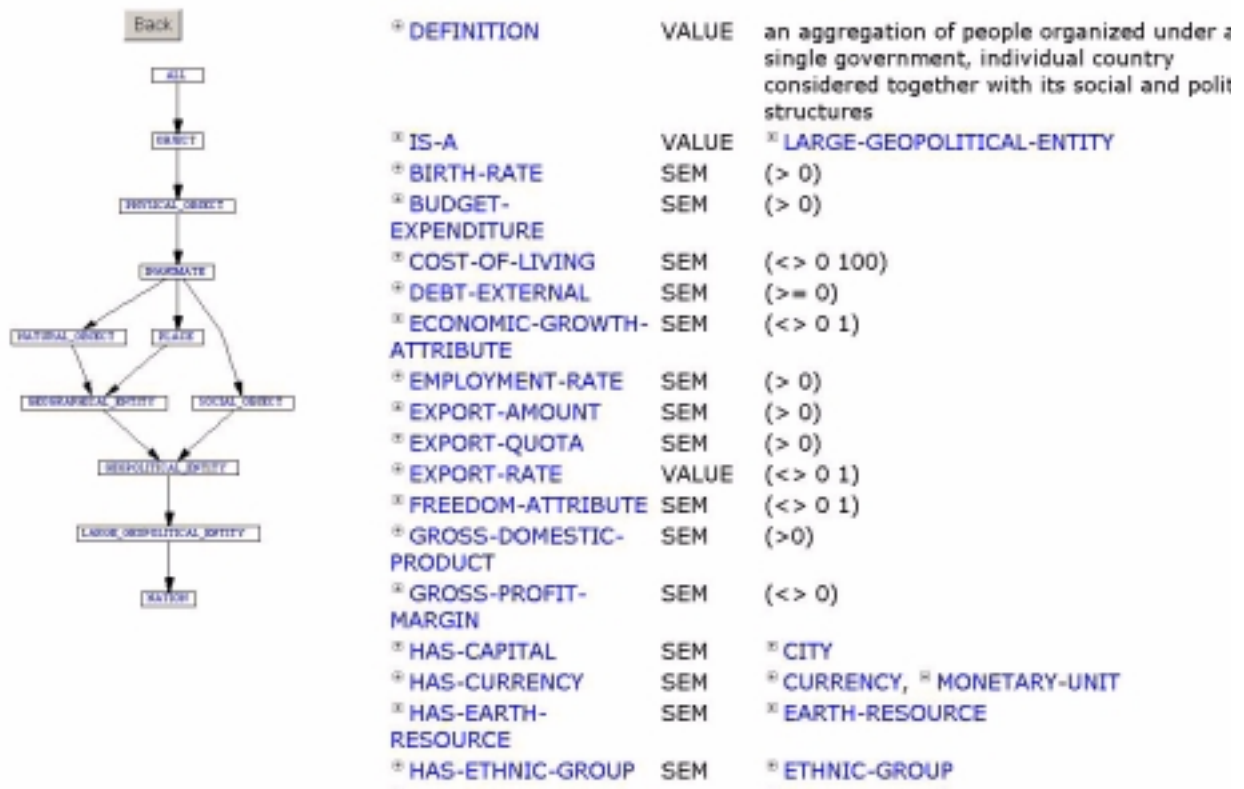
Back

ALL

OBJECT

PHYSICAL_OBJECT

INANIMATE

NATURAL_OBJECT

PLACE

GEOGRAPHICAL_ENTITY

SOCIAL_OBJECT

GEOPOLITICAL_ENTITY

LARGE_GEOPOLITICAL_ENTITY

NATION

| | | |
|---|---|---|
| DEFINITION | VALUE | an aggregation of people organized under a single government, individual country considered together with its social and polit structures |
| IS-A | VALUE | LARGE-GEOPOLITICAL-ENTITY |
| BIRTH-RATE | SEM | (> 0) |
| BUDGET-EXPENDITURE | SEM | (> 0) |
| COST-OF-LIVING | SEM | (<> 0 100) |
| DEBT-EXTERNAL | SEM | (>= 0) |
| ECONOMIC-GROWTH-ATTRIBUTE | SEM | (<> 0 1) |
| EMPLOYMENT-RATE | SEM | (> 0) |
| EXPORT-AMOUNT | SEM | (> 0) |
| EXPORT-QUOTA | SEM | (> 0) |
| EXPORT-RATE | VALUE | (<> 0 1) |
| FREEDOM-ATTRIBUTE | SEM | (<> 0 1) |
| GROSS-DOMESTIC-PRODUCT | SEM | (>0) |
| GROSS-PROFIT-MARGIN | SEM | (<> 0) |
| HAS-CAPITAL | SEM | CITY |
| HAS-CURRENCY | SEM | CURRENCY, MONETARY-UNIT |
| HAS-EARTH-RESOURCE | SEM | EARTH-RESOURCE |
| HAS-ETHNIC-GROUP | SEM | ETHNIC-GROUP |